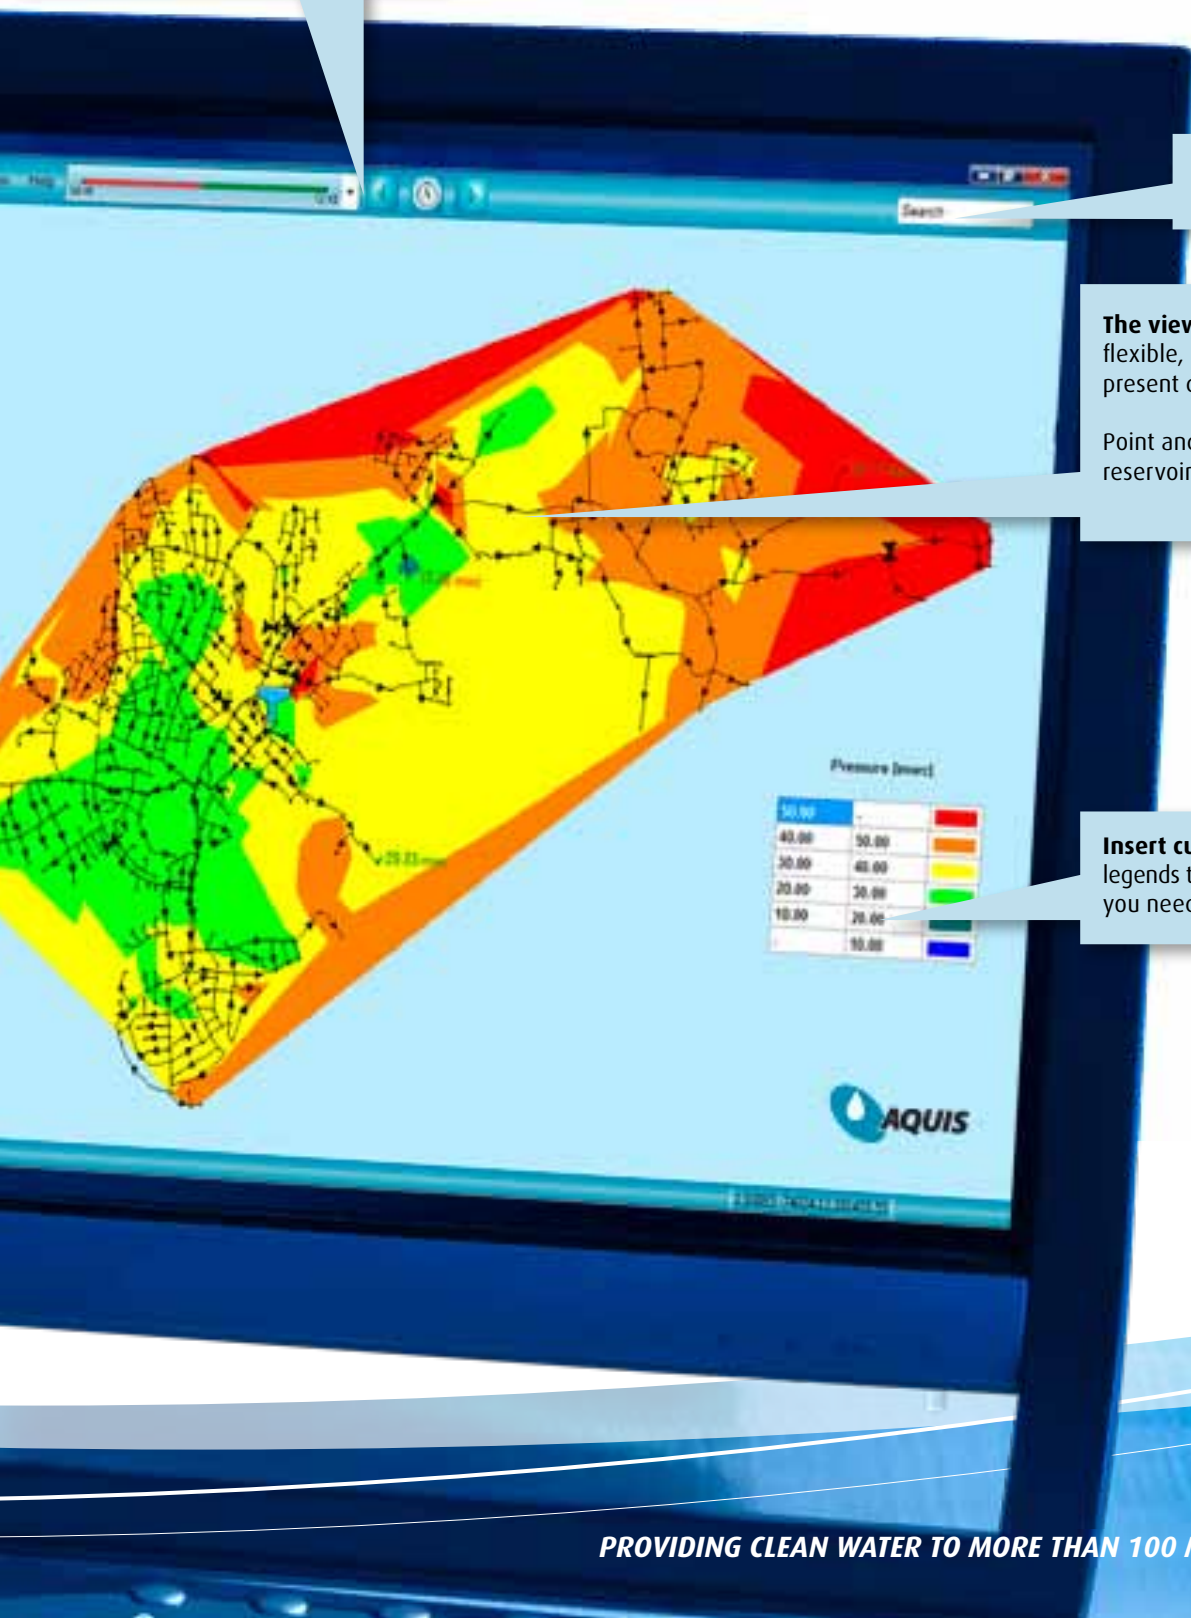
Help
Search

The view
flexible,
present

Point and
reservoir

Pressure [mwc]

| 50.00 | - |
|---|---|
| 40.00 | 50.00 |
| 30.00 | 40.00 |
| 20.00 | 30.00 |
| 10.00 | 20.00 |
| - | 10.00 |

Insert cu
legends t
you need

AQUIS

PROVIDING CLEAN WATER TO MORE THAN 100